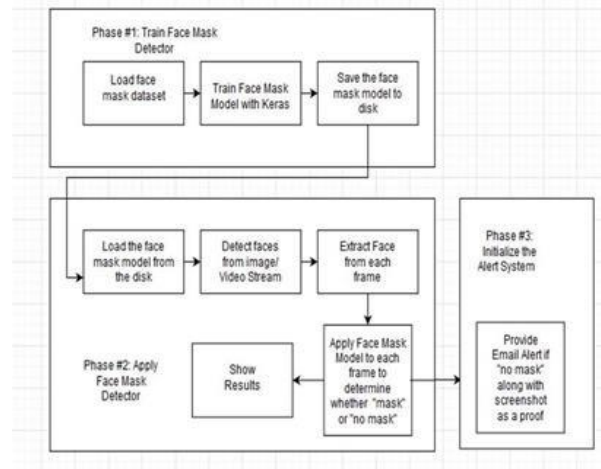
Phase #1: Train Face Mask Detector

Load face mask dataset

Train Face Mask Model with Keras

Save the face mask model to disk

Load the face mask model from the disk

Detect faces from image/ Video Stream

Extract Face from each frame

Phase #3: Initialize the Alert System

Apply Face Mask Model to each frame to determine whether "mask" or "no mask"

Phase #2: Apply Face Mask Detector

Show Results

Provide Email Alert if "no mask" along with screenshot as a proof